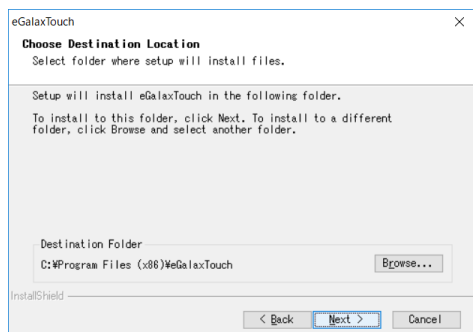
eGalaxTouch

×

Choose Destination Location

Select folder where setup will install files.

Setup will install eGalaxTouch in the following folder.

To install to this folder, click Next. To install to a different folder, click Browse and select another folder.

Destination Folder

C:¥Program Files (x86)¥eGalaxTouch

Browse...

InstallShield

< Back

Next >

Cancel